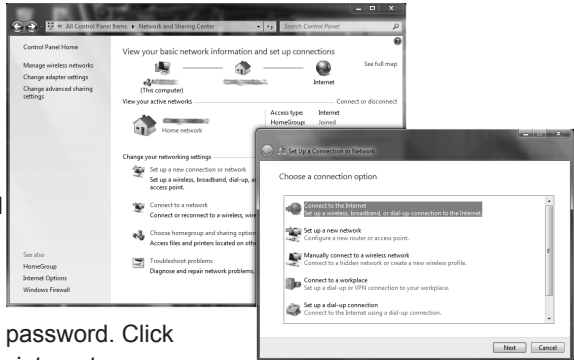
« All Control Panel Items » Network and Sharing Center
Search Control Panel

Control Panel Home

Manage wireless networks
Change adapter settings
Change advanced sharing settings

View your basic network information and set up connections
See full map
(This computer)
Internet

View your active networks
Connect or disconnect
Home network
Access type: Internet
HomeGroup: Joined

Change your networking settings

Set up a new connection or network
Set up a wireless, broadband, dial-up, a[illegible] access point.

Connect to a network
Connect or reconnect to a wireless, wi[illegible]

Choose homegroup and sharing option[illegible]
Access files and printers located on othe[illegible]

Troubleshoot problems
Diagnose and repair network problems, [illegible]

See also
HomeGroup
Internet Options
Windows Firewall

Set Up a Connection or Network

Choose a connection option

Connect to the Internet
Set up a wireless, broadband, or dial-up connection to the Internet.

Set up a new network
Configure a new router or access point.

Manually connect to a wireless network
Connect to a hidden network or create a new wireless profile.

Connect to a workplace
Set up a dial-up or VPN connection to your workplace.

Set up a dial-up connection
Connect to the Internet using a dial-up connection.

Next
Cancel

password. Click
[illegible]